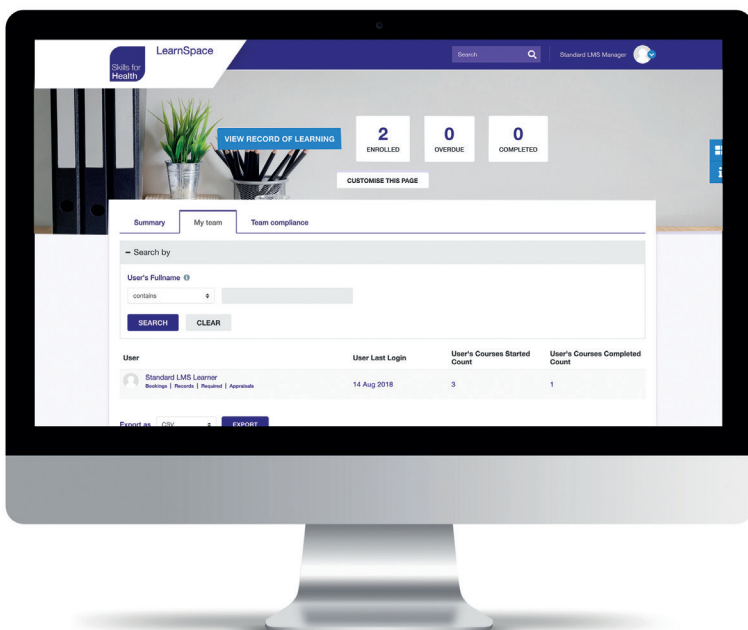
Skills for Health

LearnSpace

Search

Standard LMS Manager

VIEW RECORD OF LEARNING

2
ENROLLED

0
OVERDUE

0
COMPLETED

CUSTOMISE THIS PAGE

Summary | My team | Team compliance

− Search by

User's Fullname

contains

SEARCH CLEAR

| User | User Last Login | User's Courses Started Count | User's Courses Completed Count |
|---|---|---|---|
| Standard LMS Learner<br>Bookings \| Records \| Required \| Appraisals | 14 Aug 2018 | 3 | 1 |

Export as CSV EXPORT